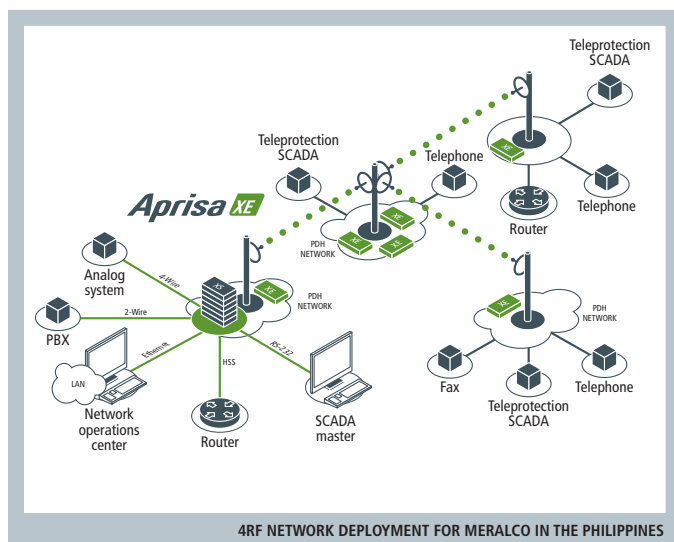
Teleprotection SCADA

Teleprotection SCADA

Telephone

Aprisa XE

XE

Telephone

Router

PDH NETWORK

XE

XE

XE

Analog system

4-Wire

PDH NETWORK

XE

PDH NETWORK

XE

2-Wire

PBX

Ethernet

HSS

RS-232

LAN

Network operations center

Router

SCADA master

Fax

Teleprotection SCADA

Telephone

4RF NETWORK DEPLOYMENT FOR MERALCO IN THE PHILIPPINES